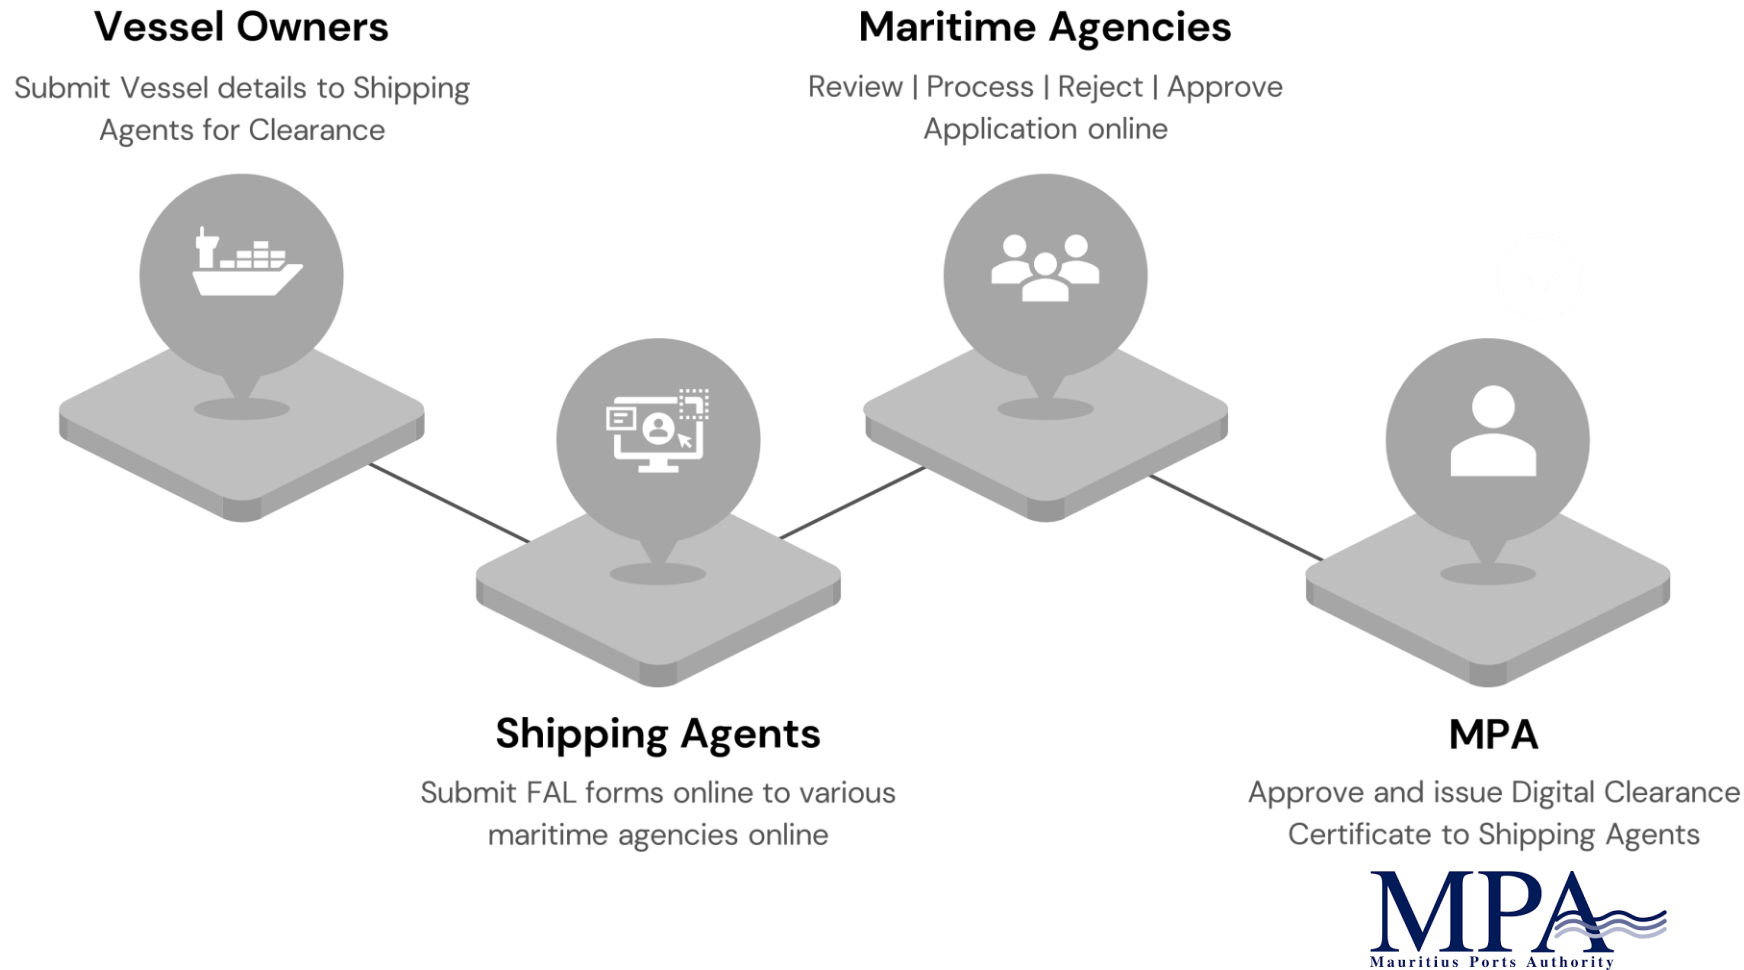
Vessel Owners

Submit Vessel details to Shipping Agents for Clearance

Maritime Agencies

Review | Process | Reject | Approve Application online

Shipping Agents

Submit FAL forms online to various maritime agencies online

MPA

Approve and issue Digital Clearance Certificate to Shipping Agents

MPA
Mauritius Ports Authority